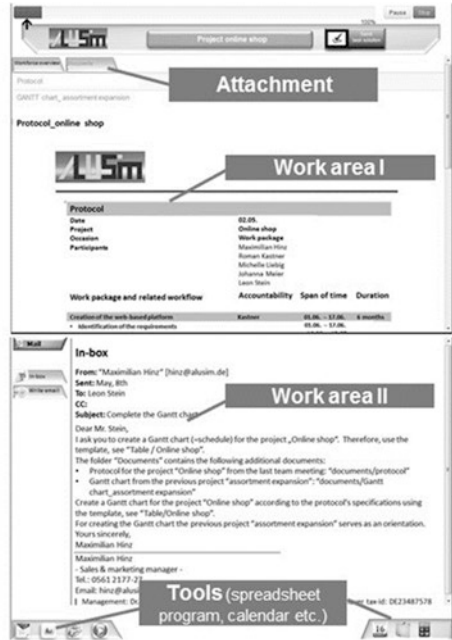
100%

Pause Stop

ALUSIM

Project online shop

Attachment

Protocol

GANTT chart_ assortment expansion

Protocol_online shop

ALUSIM

Work area I

Protocol

| Date | 02.05. |
|---|---|
| Project | Online shop |
| Occasion | Work package |
| Participants | Maximilian Hinz |
| | Roman Kastner |
| | Michelle Liebig |
| | Johanna Meier |
| | Leon Stein |

Work package and related workflow | Accountability | Span of time | Duration

Creation of the web-based platform | Kastner | 01.06. – 17.06. | 6 months

• Identification of the requirements | | 01.06. – 17.06.

Mail

In-box

Write email

In-box

From: "Maximilian Hinz" [hinz@alusim.de]
Sent: May, 8th
To: Leon Stein
CC:
Subject: Complete the Gantt chart

Work area II

Dear Mr. Stein,
I ask you to create a Gantt chart (=schedule) for the project „Online shop". Therefore, use the template, see "Table / Online shop".
The folder "Documents" contains the following additional documents:
• Protocol for the project "Online shop" from the last team meeting: "documents/protocol"
• Gantt chart from the previous project "assortment expansion": "documents/Gantt chart_assortment expansion"
Create a Gantt chart for the project "Online shop" according to the protocol's specifications using the template, see "Table/Online shop".
For creating the Gantt chart the previous project "assortment expansion" serves as an orientation.
Yours sincerely,
Maximilian Hinz

Maximilian Hinz
- Sales & marketing manager -
Tel.: 0561 2177-2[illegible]
Email: hinz@alusi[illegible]
| Management: D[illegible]

Tools (spreadsheet program, calendar etc.)

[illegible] tax-id: DE23487578

16